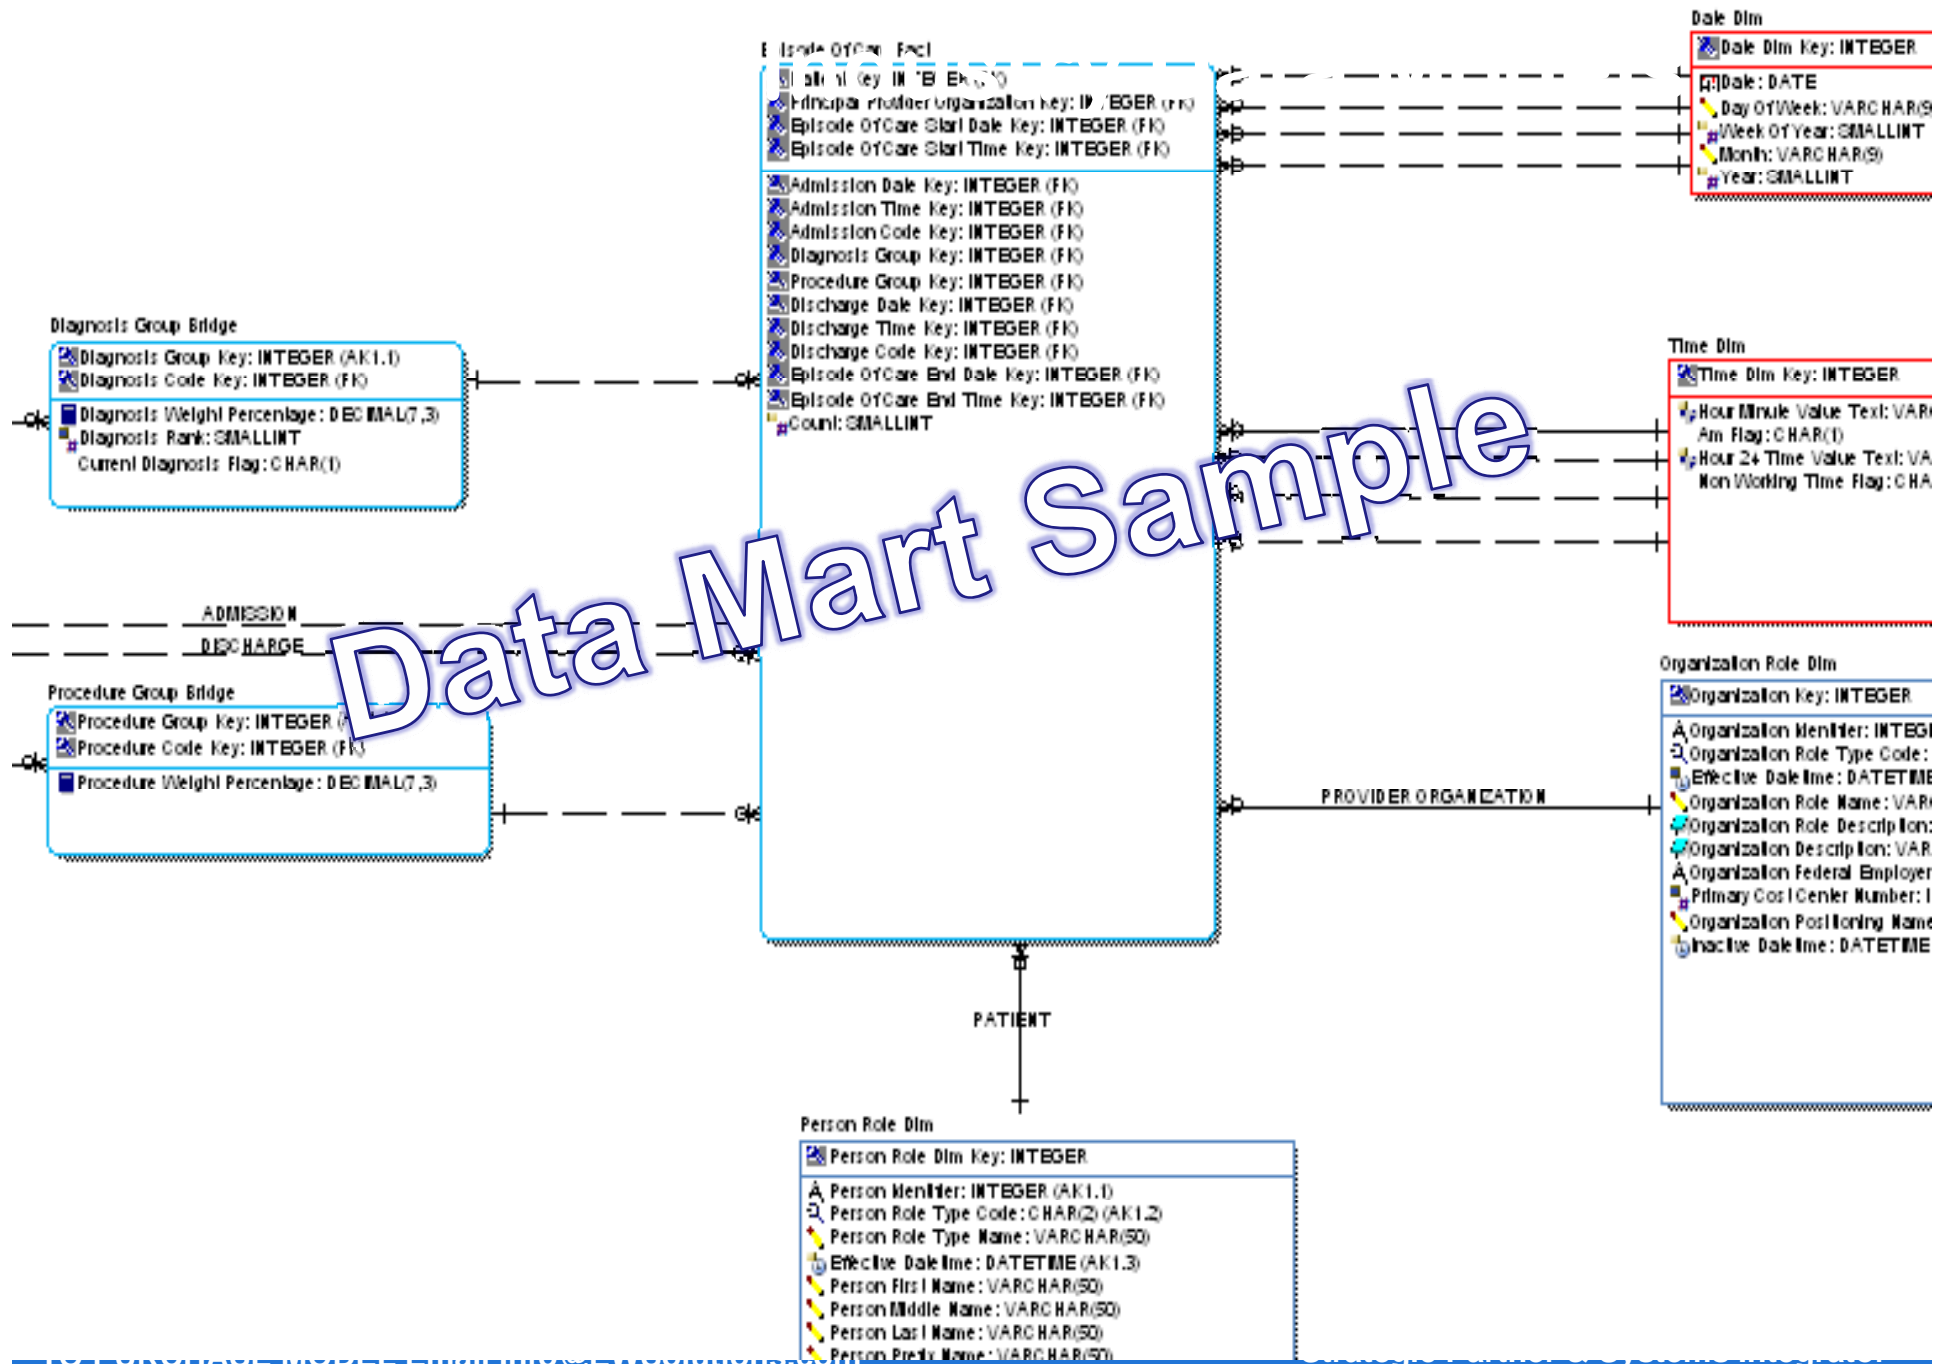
Episode Of Care Fact
Patient Key: INTEGER (FK)
Principal Provider Organization Key: INTEGER (FK)
Episode Of Care Start Date Key: INTEGER (FK)
Episode Of Care Start Time Key: INTEGER (FK)
Admission Date Key: INTEGER (FK)
Admission Time Key: INTEGER (FK)
Admission Code Key: INTEGER (FK)
Diagnosis Group Key: INTEGER (FK)
Procedure Group Key: INTEGER (FK)
Discharge Date Key: INTEGER (FK)
Discharge Time Key: INTEGER (FK)
Discharge Code Key: INTEGER (FK)
Episode Of Care End Date Key: INTEGER (FK)
Episode Of Care End Time Key: INTEGER (FK)
Count: SMALLINT

Date Dim
Date Dim Key: INTEGER
Date: DATE
Day Of Week: VARCHAR(9
Week Of Year: SMALLINT
Month: VARCHAR(9)
Year: SMALLINT

Diagnosis Group Bridge
Diagnosis Group Key: INTEGER (AK1.1)
Diagnosis Code Key: INTEGER (FK)
Diagnosis Weight Percentage: DECIMAL(7,3)
Diagnosis Rank: SMALLINT
Current Diagnosis Flag: CHAR(1)

Time Dim
Time Dim Key: INTEGER
Hour Minute Value Text: VAR
Am Flag: CHAR(1)
Hour 24 Time Value Text: VA
Non Working Time Flag: CHA

Data Mart Sample

ADMISSION
DISCHARGE

Procedure Group Bridge
Procedure Group Key: INTEGER (
Procedure Code Key: INTEGER (FK)
Procedure Weight Percentage: DECIMAL(7,3)

Organization Role Dim
Organization Key: INTEGER
Organization Identifier: INTEG
Organization Role Type Code:
Effective Datetime: DATETIME
Organization Role Name: VAR
Organization Role Description:
Organization Description: VAR
Organization Federal Employer
Primary Cost Center Number: I
Organization Positioning Name
Inactive Datetime: DATETIME

PROVIDER ORGANIZATION

PATIENT

Person Role Dim
Person Role Dim Key: INTEGER
Person Identifier: INTEGER (AK1.1)
Person Role Type Code: CHAR(2) (AK1.2)
Person Role Type Name: VARCHAR(50)
Effective Datetime: DATETIME (AK1.3)
Person First Name: VARCHAR(50)
Person Middle Name: VARCHAR(50)
Person Last Name: VARCHAR(50)
Person Prefix Name: VARCHAR(50)